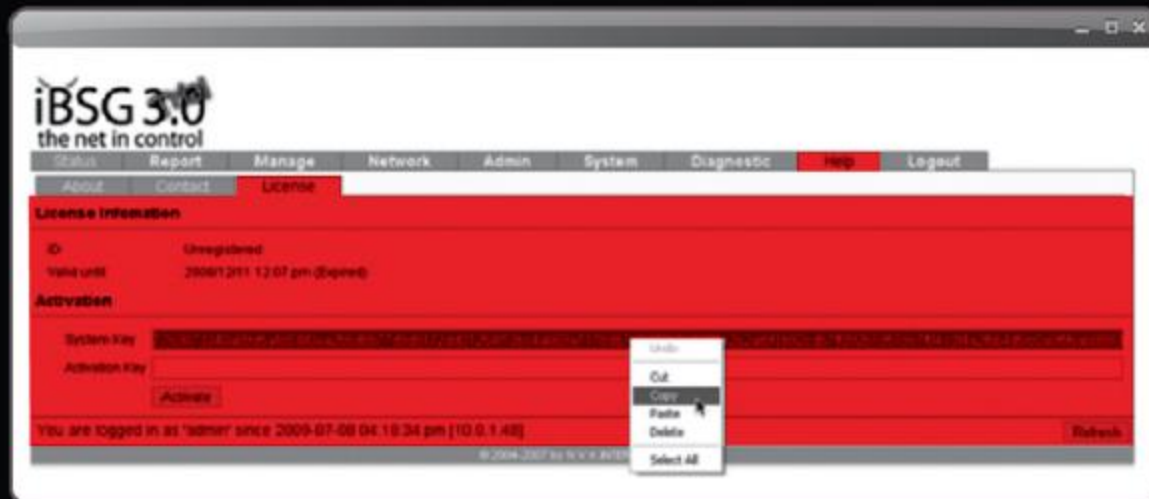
iBSG 3.0
the net in control

Status Report Manage Network Admin System Diagnostic Help Logout

About Contact License

License Information

ID Unregistered
Valid until 2009/12/01 12:07 pm (Expired)

Activation

System Key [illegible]
Activation Key

Activate

Undo
Cut
Copy
Paste
Delete
Select All

You are logged in as "admin" since 2009-07-08 04:18:34 pm [10.0.1.48]

Refresh

© 2004-2007 by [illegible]